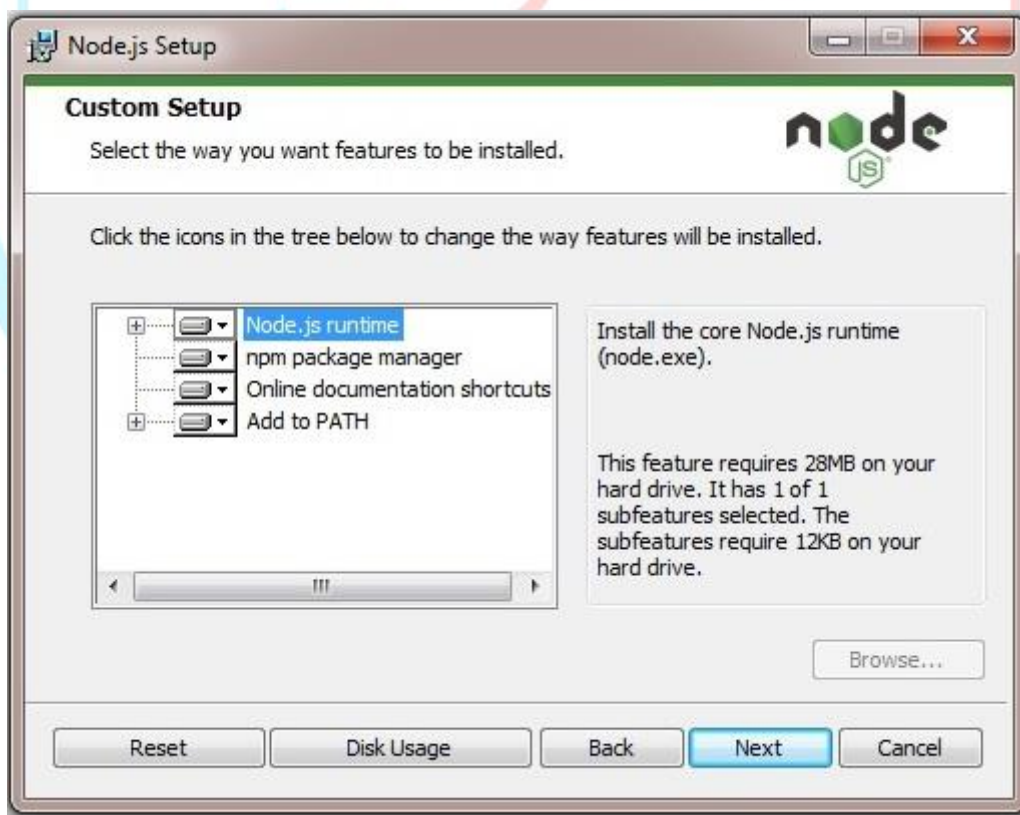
Node.js Setup

Custom Setup

Select the way you want features to be installed.

node JS

Click the icons in the tree below to change the way features will be installed.

Node.js runtime
npm package manager
Online documentation shortcuts
Add to PATH

Install the core Node.js runtime (node.exe).

This feature requires 28MB on your hard drive. It has 1 of 1 subfeatures selected. The subfeatures require 12KB on your hard drive.

Browse...

Reset
Disk Usage
Back
Next
Cancel